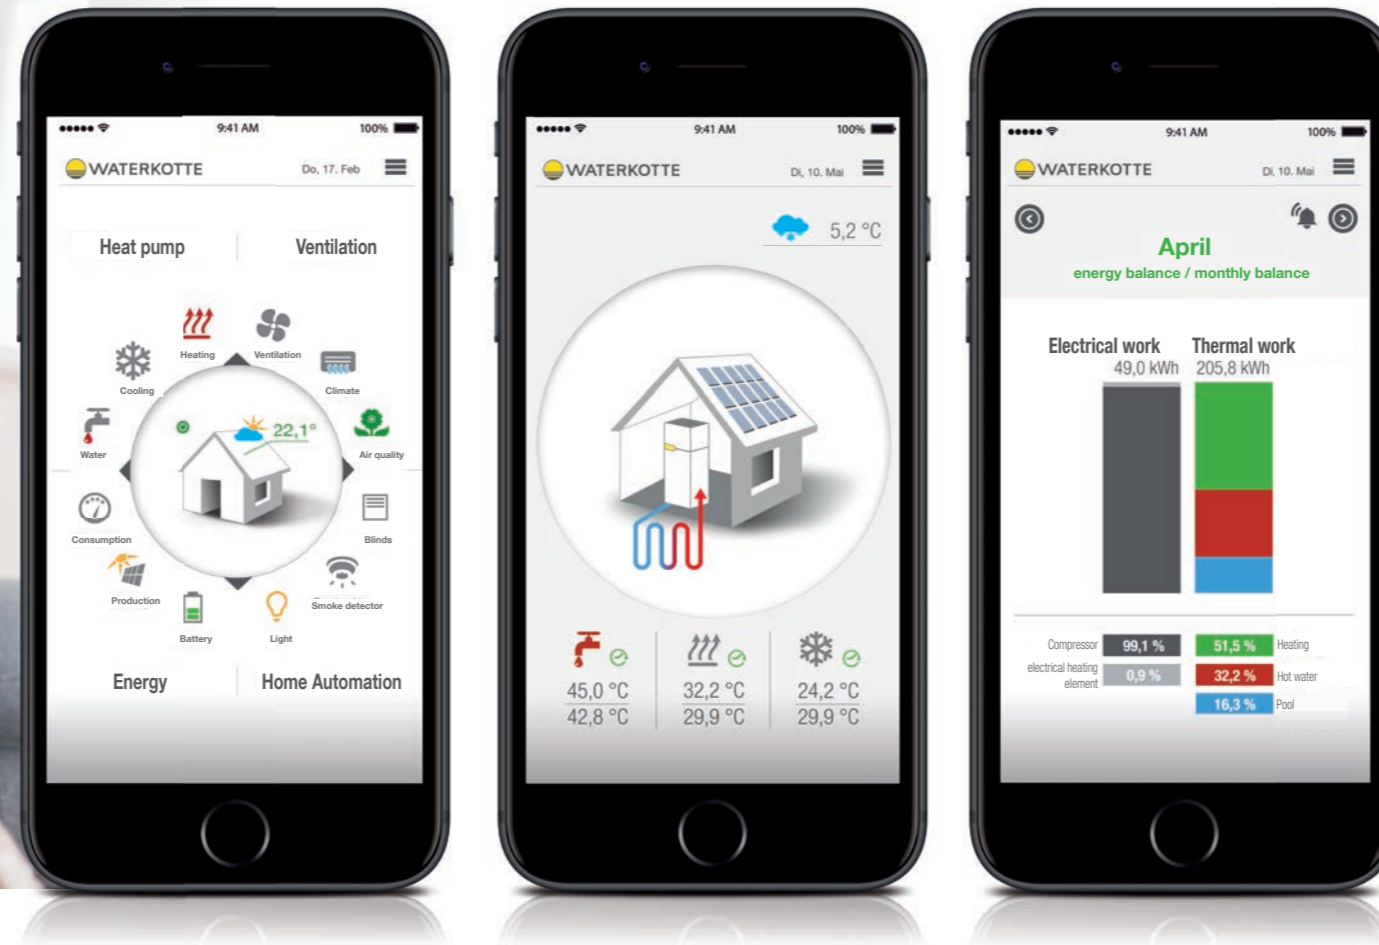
9:41 AM 100%

WATERKOTTE Do, 17. Feb

Heat pump Ventilation

Heating Ventilation

Cooling Climate

22,1°

Water Air quality

Consumption Blinds

Production Smoke detector

Battery Light

Energy Home Automation

9:41 AM 100%

WATERKOTTE Di, 10. Mai

5,2 °C

45,0 °C
42,8 °C

32,2 °C
29,9 °C

24,2 °C
29,9 °C

9:41 AM 100%

WATERKOTTE Di, 10. Mai

April
energy balance / monthly balance

Electrical work
49,0 kWh

Thermal work
205,8 kWh

Compressor 99,1 %
electrical heating element 0,9 %

51,5 % Heating
32,2 % Hot water
16,3 % Pool